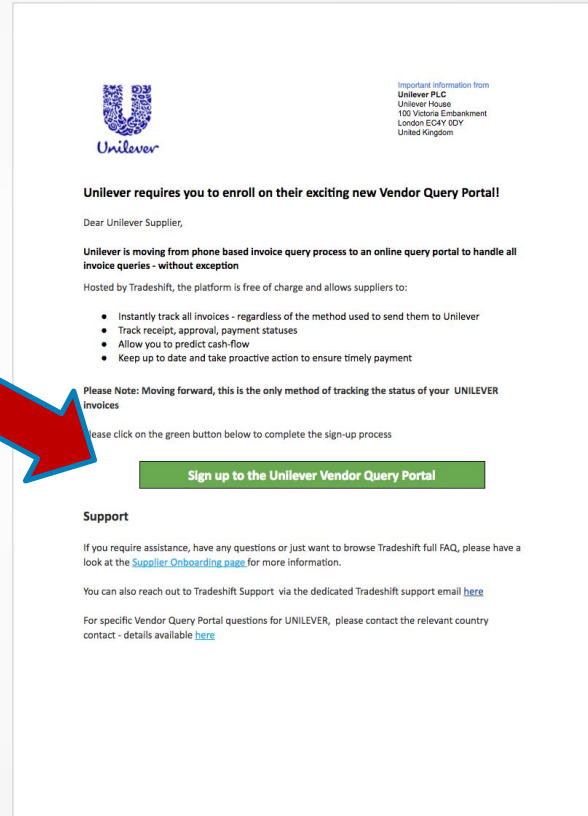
Unilever

Important information from
Unilever PLC
Unilever House
100 Victoria Embankment
London EC4Y 0DY
United Kingdom

Unilever requires you to enroll on their exciting new Vendor Query Portal!

Dear Unilever Supplier,

Unilever is moving from phone based invoice query process to an online query portal to handle all invoice queries - without exception

Hosted by Tradeshift, the platform is free of charge and allows suppliers to:

- Instantly track all invoices - regardless of the method used to send them to Unilever
- Track receipt, approval, payment statuses
- Allow you to predict cash-flow
- Keep up to date and take proactive action to ensure timely payment

Please Note: Moving forward, this is the only method of tracking the status of your UNILEVER invoices

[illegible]lease click on the green button below to complete the sign-up process

Sign up to the Unilever Vendor Query Portal

Support

If you require assistance, have any questions or just want to browse Tradeshift full FAQ, please have a look at the Supplier Onboarding page for more information.

You can also reach out to Tradeshift Support via the dedicated Tradeshift support email here

For specific Vendor Query Portal questions for UNILEVER, please contact the relevant country contact - details available here